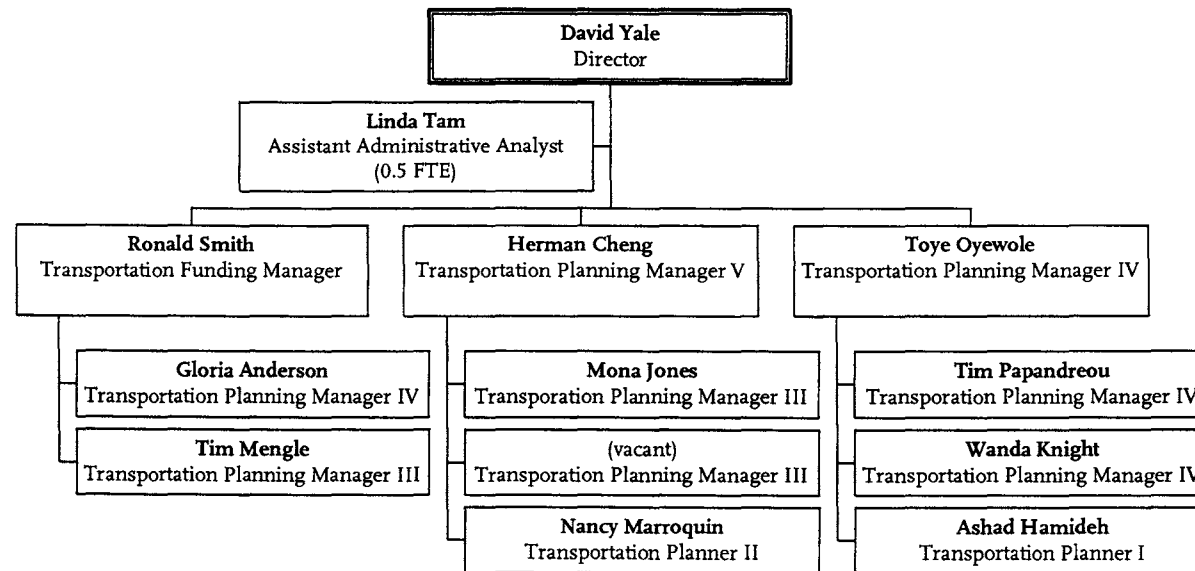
David Yale
Director

Linda Tam
Assistant Administrative Analyst
(0.5 FTE)

Ronald Smith
Transportation Funding Manager

Herman Cheng
Transportation Planning Manager V

Toye Oyewole
Transportation Planning Manager IV

Gloria Anderson
Transportation Planning Manager IV

Tim Mengle
Transportation Planning Manager III

Mona Jones
Transporation Planning Manager III

(vacant)
Transporation Planning Manager III

Nancy Marroquin
Transportation Planner II

Tim Papandreou
Transporation Planning Manager IV

Wanda Knight
Transportation Planning Manager IV

Ashad Hamideh
Transportation Planner I